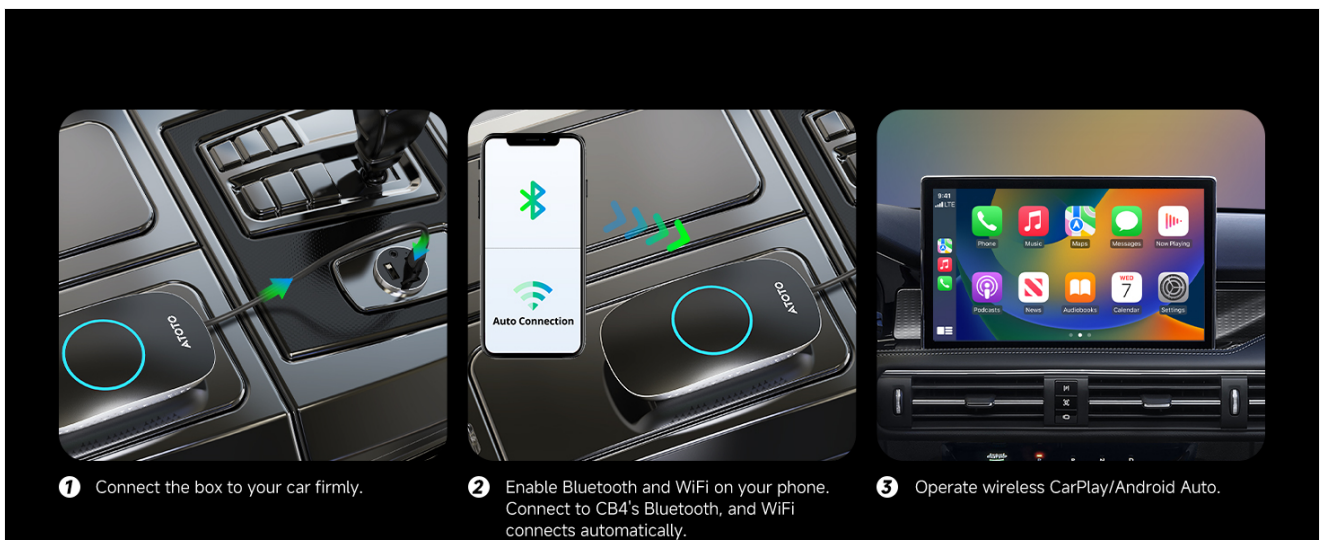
ATOTO

Auto Connection

ATOTO

9:41

Phone Music Maps Messages Now Playing

Podcasts News Audiobooks Calendar Settings

WED 7

1 Connect the box to your car firmly.

2 Enable Bluetooth and WiFi on your phone. Connect to CB4's Bluetooth, and WiFi connects automatically.

3 Operate wireless CarPlay/Android Auto.